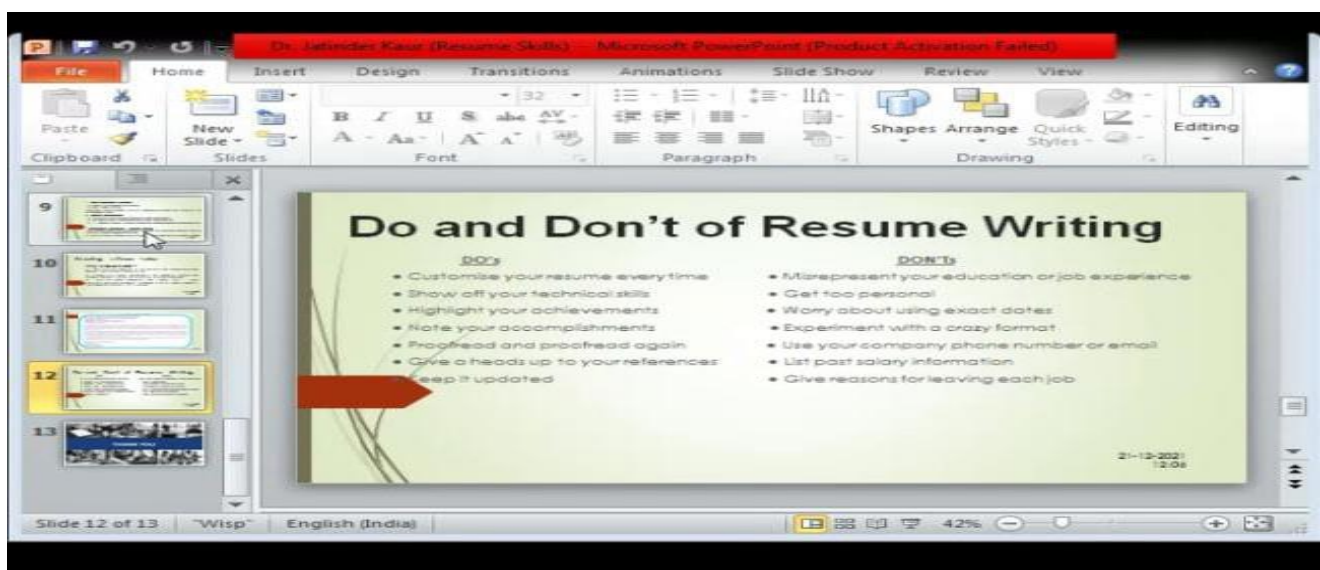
Dr. Jatinder Kaur (Resume Skills) - Microsoft PowerPoint (Product Activation Failed)

File Home Insert Design Transitions Animations Slide Show Review View

Paste New Slide 32 Shapes Arrange Quick Styles Editing

Clipboard Slides Font Paragraph Drawing

9
10
11
12
13

Do and Don't of Resume Writing

DO's
• Customise your resume every time
• Show off your technical skills
• Highlight your achievements
• Note your accomplishments
• Proofread and proofread again
• Give a heads up to your references
• Keep it updated

DON'Ts
• Misrepresent your education or job experience
• Get too personal
• Worry about using exact dates
• Experiment with a crazy format
• Use your company phone number or email
• List past salary information
• Give reasons for leaving each job

21-12-2021
12:06

Slide 12 of 13 "Wisp" English (India) 42%